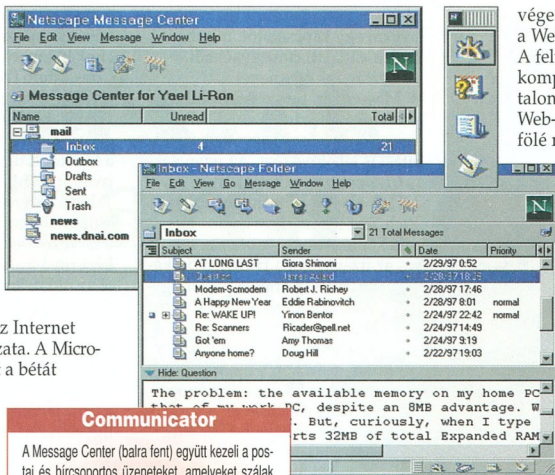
Netscape Message Center
File Edit View Message Window Help
Message Center for Yael Li-Ron
| Name | Unread | Total |
|---|---|---|
| mail | | |
| Inbox | 4 | 21 |
| Outbox | | |
| Drafts | | |
| Sent | | |
| Trash | | |
| news | | |
| news.dnai.com | | |

Inbox - Netscape Folder
File Edit View Go Message Window Help
Inbox
21 Total Messages
| Subject | Sender | Date | Priority |
|---|---|---|---|
| AT LONG LAST | Giora Shimoni | 2/29/97 0:52 | |
| Question | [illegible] | 2/28/97 18:28 | |
| Modem-Scmodem | Robert J. Richey | 2/28/97 17:46 | |
| A Happy New Year | Eddie Rabinovitch | 2/28/97 8:01 | normal |
| Re: WAKE UP! | Yinon Bentor | 2/24/97 22:42 | normal |
| Re: Scanners | Ricader@pell.net | 2/24/97 14:49 | |
| Got 'em | Amy Thomas | 2/24/97 9:19 | |
| Anyone home? | Doug Hill | 2/22/97 19:03 | |

Hide: Question
The problem: the available memory on my home PC that of my work PC, despite an 8MB advantage. W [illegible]. But, curiously, when I type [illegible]rts 32MB of total Expanded RAM

vége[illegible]
a We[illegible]
A fel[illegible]
komp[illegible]
talon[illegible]
Web-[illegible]
fölé r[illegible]

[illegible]z Internet
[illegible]zata. A Micro-
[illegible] a bétát

Communicator
A Message Center (balra fent) együtt kezeli a postai és hírcsoportos üzeneteket, amelyeket szálak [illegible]